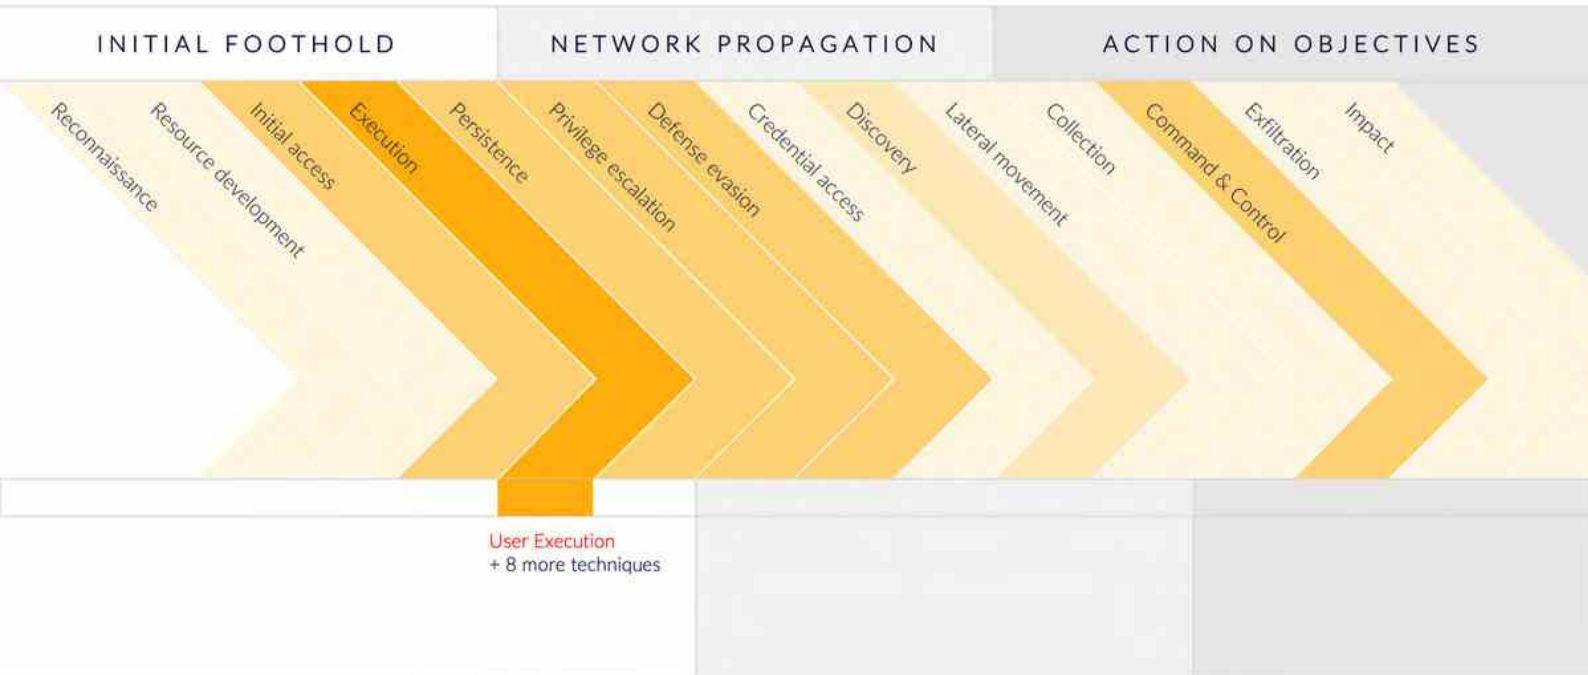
INITIAL FOOTHOLD

NETWORK PROPAGATION

ACTION ON OBJECTIVES

Reconnaissance

Resource development

Initial access

Execution

Persistence

Privilege escalation

Defense evasion

Credential access

Discovery

Lateral movement

Collection

Command & Control

Exfiltration

Impact

User Execution
+ 8 more techniques